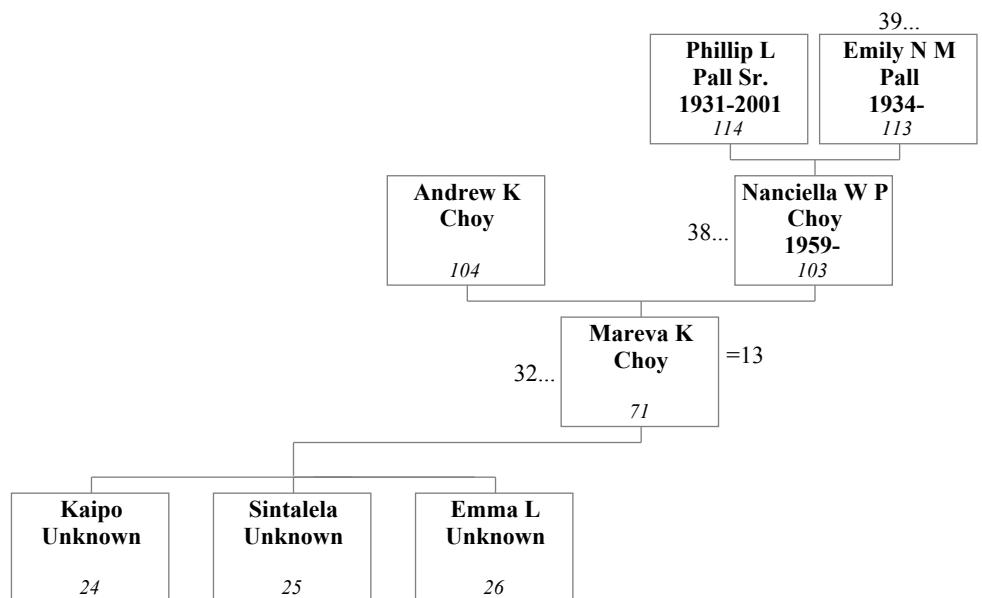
39...

Phillip L Pall Sr. 1931-2001
114

Emily N M Pall 1934-
113

Andrew K Choy
104

38...

Nanciella W P Choy 1959-
103

32...

Mareva K Choy
71

=13

Kaipo Unknown
24

Sintalela Unknown
25

Emma L Unknown
26